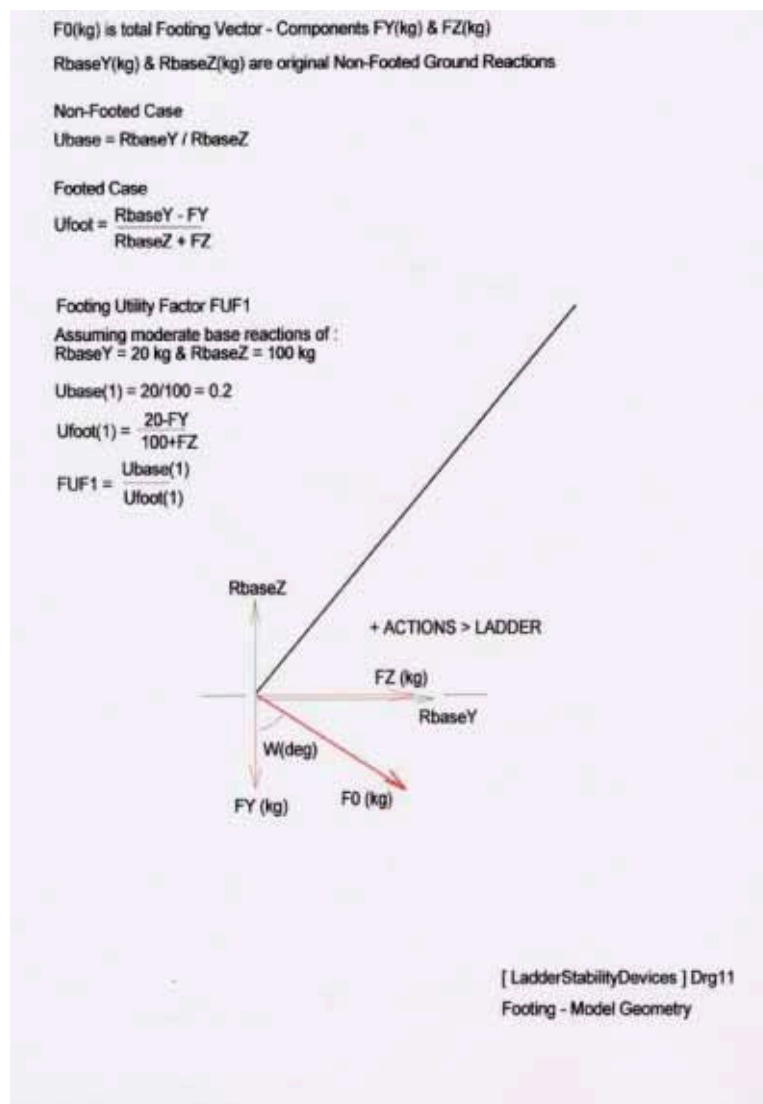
F0(kg) is total Footing Vector - Components FY(kg) & FZ(kg)

RbaseY(kg) & RbaseZ(kg) are original Non-Footed Ground Reactions

Non-Footed Case

Ubase = RbaseY / RbaseZ

Footed Case

Ufoot = $\frac{\text{RbaseY - FY}}{\text{RbaseZ + FZ}}$

Footing Utility Factor FUF1

Assuming moderate base reactions of :
RbaseY = 20 kg & RbaseZ = 100 kg

Ubase(1) = 20/100 = 0.2

Ufoot(1) = $\frac{20\text{-FY}}{100\text{+FZ}}$

FUF1 = $\frac{\text{Ubase(1)}}{\text{Ufoot(1)}}$

RbaseZ

+ ACTIONS > LADDER

FZ (kg)

RbaseY

W(deg)

FY (kg)

F0 (kg)

[ LadderStabilityDevices ] Drg11

Footing - Model Geometry